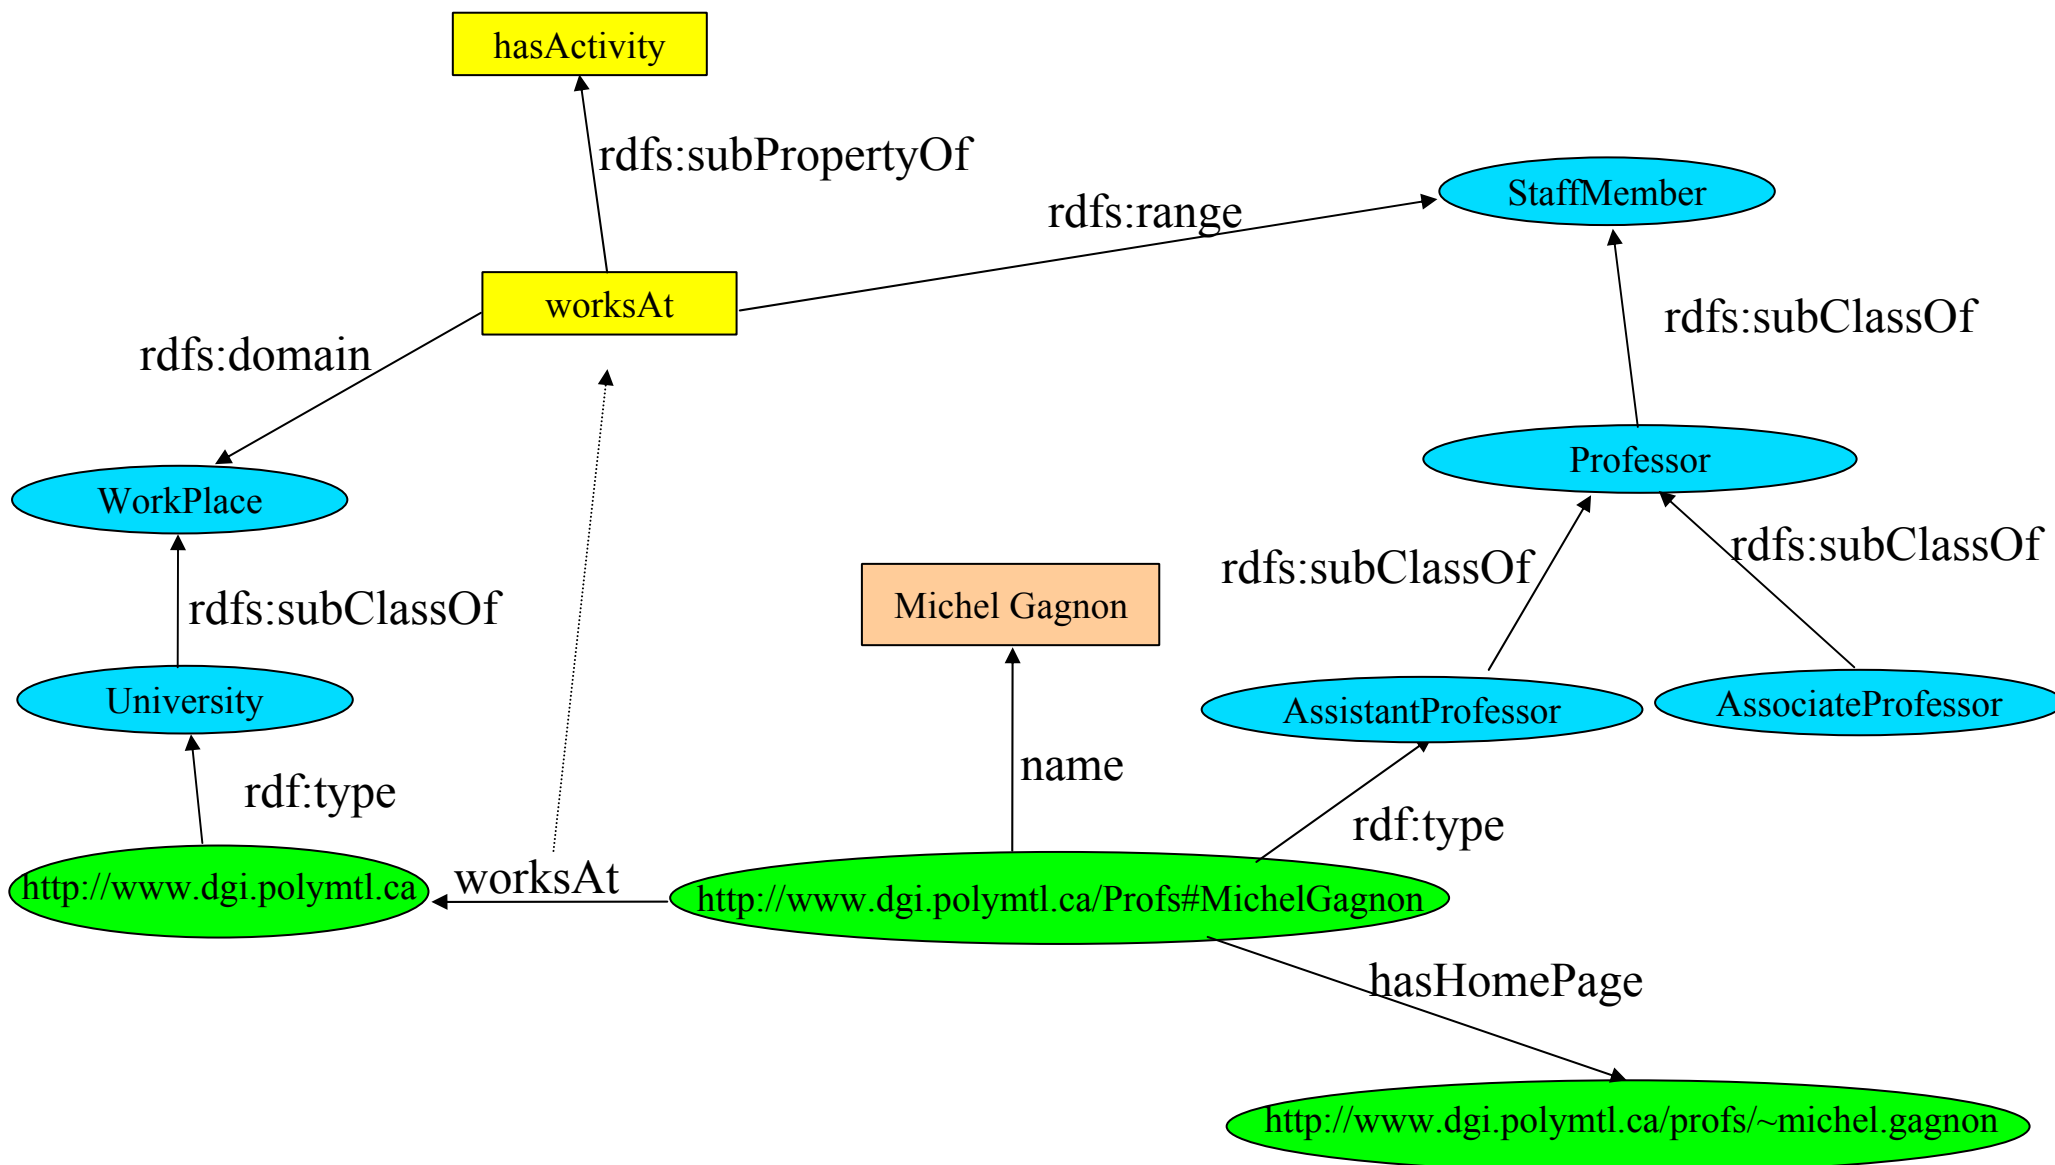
hasActivity

rdfs:subPropertyOf

StaffMember

rdfs:range

worksAt

rdfs:subClassOf

rdfs:domain

Professor

WorkPlace

rdfs:subClassOf

rdfs:subClassOf

Michel Gagnon

rdfs:subClassOf

University

AssistantProfessor

AssociateProfessor

name

rdf:type

rdf:type

http://www.dgi.polymtl.ca

worksAt

http://www.dgi.polymtl.ca/Profs#MichelGagnon

hasHomePage

http://www.dgi.polymtl.ca/profs/~michel.gagnon